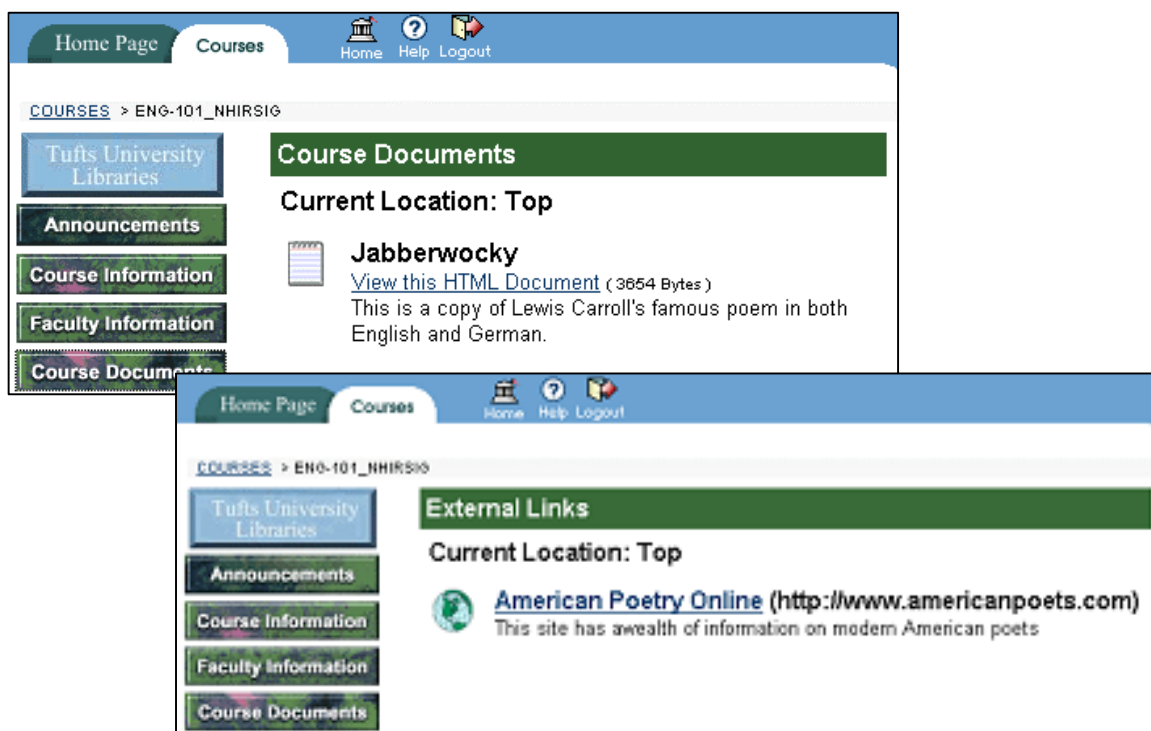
Home Page Courses

Home Help Logout

COURSES > ENG-101_NHIRSIG

Tufts University Libraries

Announcements

Course Information

Faculty Information

Course Docum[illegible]

Course Documents

Current Location: Top

Jabberwocky

View this HTML Document (3654 Bytes)

This is a copy of Lewis Carroll's famous poem in both English and German.

Home Page Courses

Home Help Logout

COURSES > ENG-101_NHIRSIG

Tufts University Libraries

Announcements

Course Information

Faculty Information

Course Documents

External Links

Current Location: Top

American Poetry Online (http://www.americanpoets.com)

This site has awealth of information on modern American poets